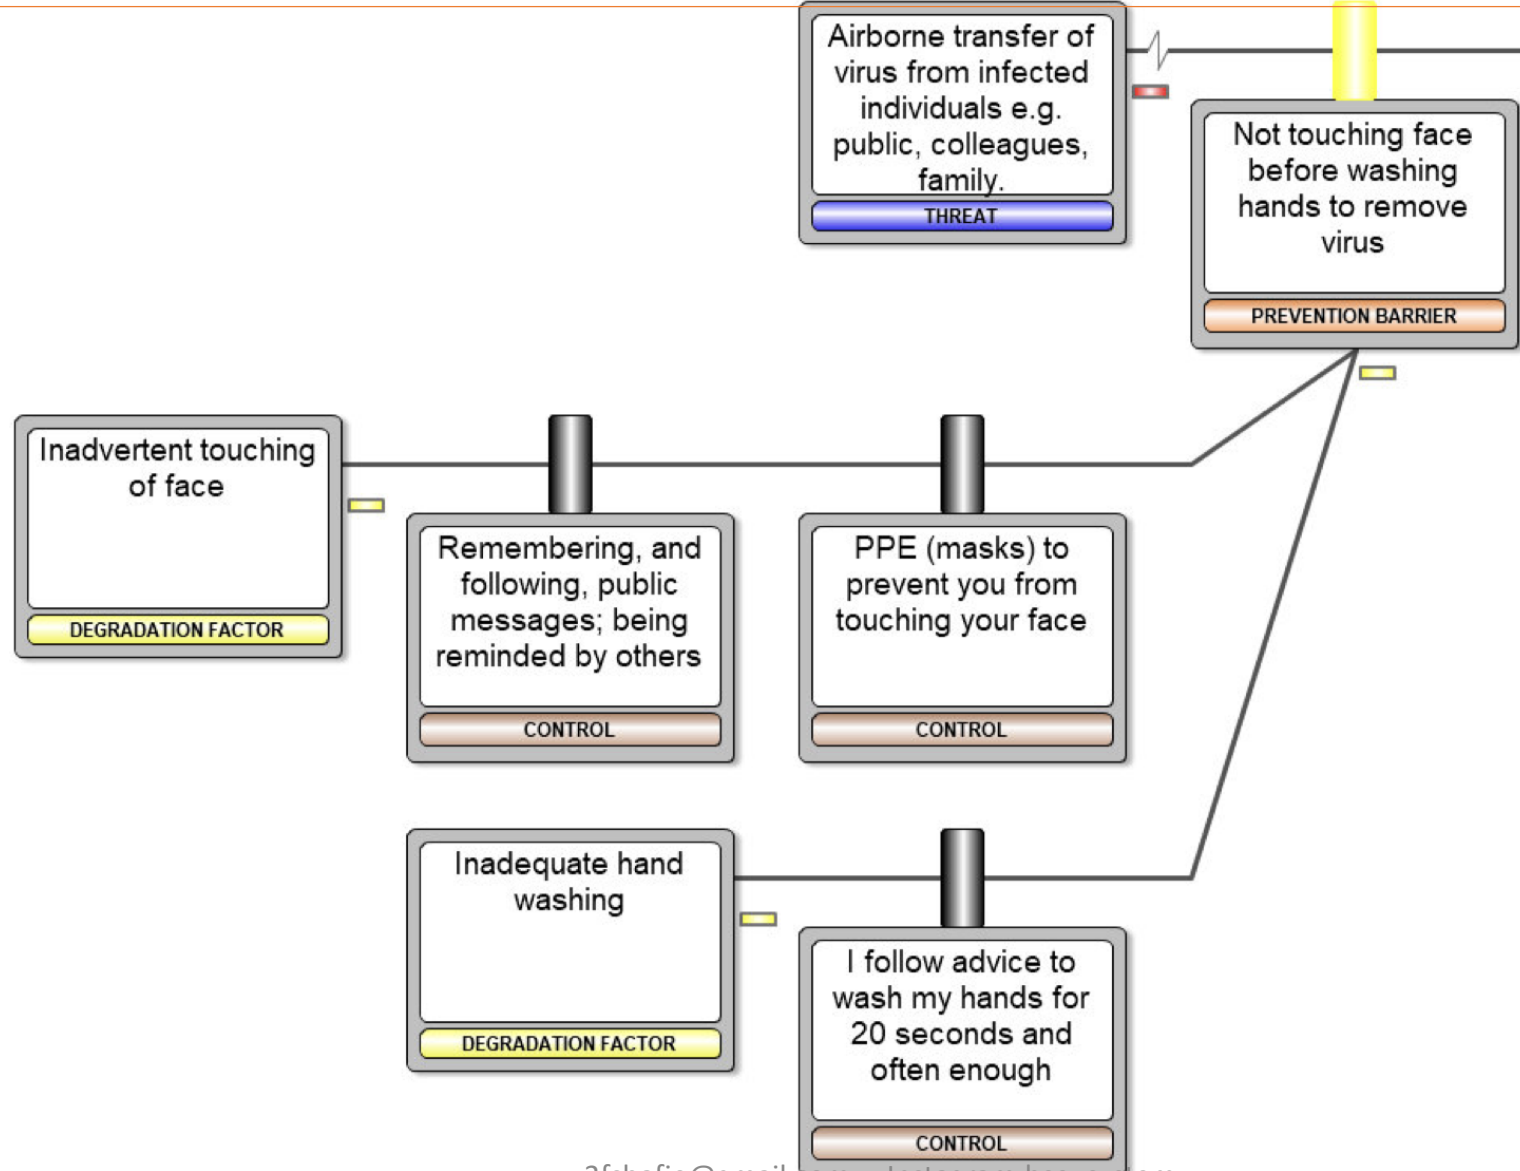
Airborne transfer of virus from infected individuals e.g. public, colleagues, family.

THREAT

Not touching face before washing hands to remove virus

PREVENTION BARRIER

Inadvertent touching of face

DEGRADATION FACTOR

Remembering, and following, public messages; being reminded by others

CONTROL

PPE (masks) to prevent you from touching your face

CONTROL

Inadequate hand washing

DEGRADATION FACTOR

I follow advice to wash my hands for 20 seconds and often enough

CONTROL

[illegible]